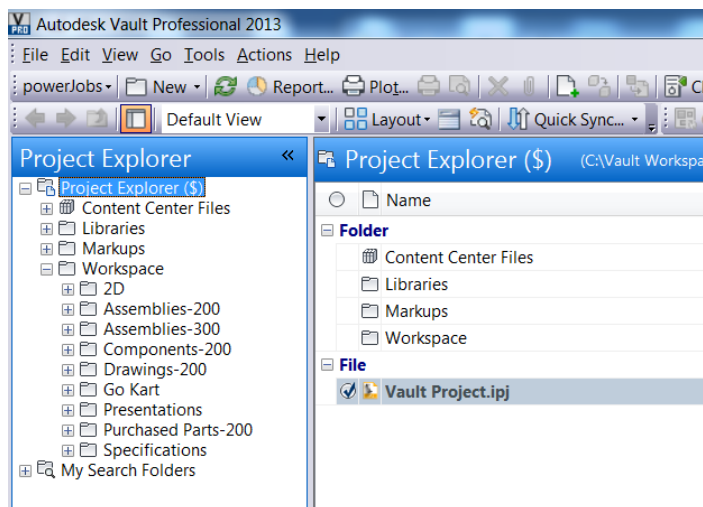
Autodesk Vault Professional 2013

File Edit View Go Tools Actions Help

powerJobs New Report... Plot... Cl

Default View Layout Quick Sync...

Project Explorer «

Project Explorer ($)
Content Center Files
Libraries
Markups
Workspace
2D
Assemblies-200
Assemblies-300
Components-200
Drawings-200
Go Kart
Presentations
Purchased Parts-200
Specifications
My Search Folders

Project Explorer ($) (C:\Vault Workspa

Name

Folder
Content Center Files
Libraries
Markups
Workspace

File
Vault Project.ipj